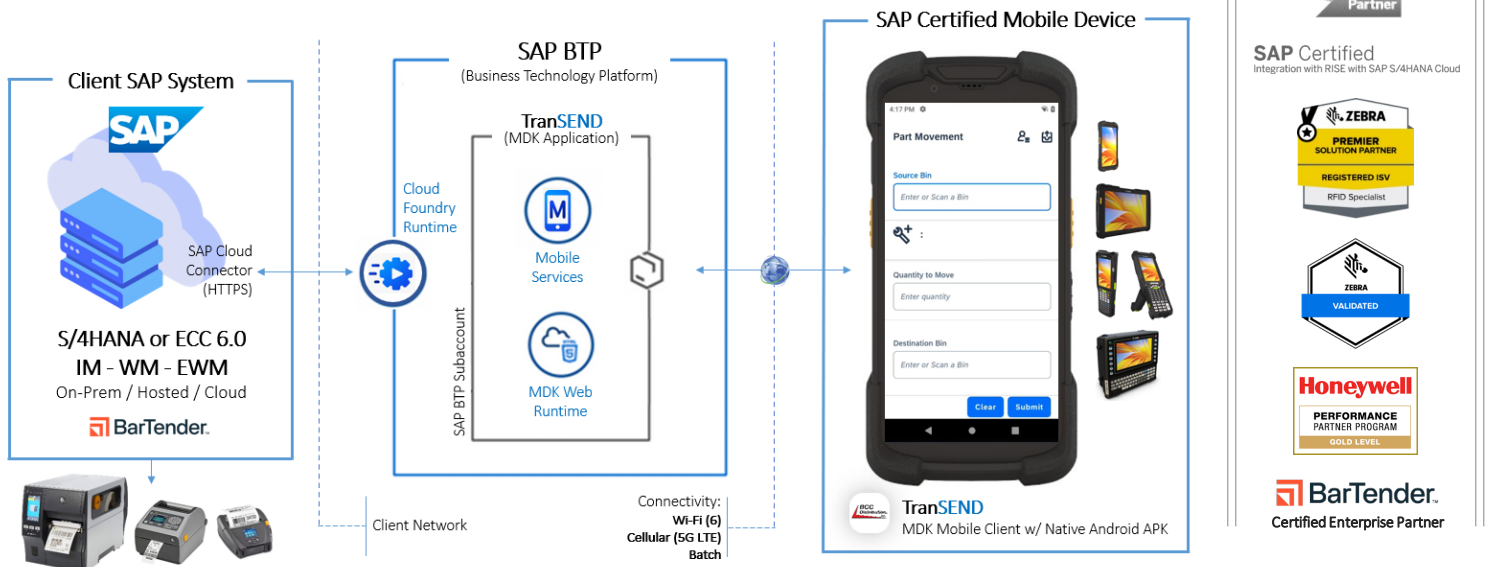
Client SAP System

SAP

SAP Cloud Connector (HTTPS)

S/4HANA or ECC 6.0
IM - WM - EWM
On-Prem / Hosted / Cloud

BarTender

SAP BTP
(Business Technology Platform)

TranSEND
(MDK Application)

Cloud Foundry Runtime

Mobile Services

MDK Web Runtime

SAP BTP Subaccount

Client Network

Connectivity:
Wi-Fi (6)
Cellular (5G LTE)
Batch

SAP Certified Mobile Device

4:17 PM

Part Movement

Source Bin
Enter or Scan a Bin

Quantity to Move
Enter quantity

Destination Bin
Enter or Scan a Bin

Clear
Submit

TranSEND
MDK Mobile Client w/ Native Android APK

Partner

SAP Certified
Integration with RISE with SAP S/4HANA Cloud

ZEBRA
PREMIER
SOLUTION PARTNER
REGISTERED ISV
RFID Specialist

ZEBRA
VALIDATED

Honeywell
PERFORMANCE
PARTNER PROGRAM
GOLD LEVEL

BarTender
Certified Enterprise Partner